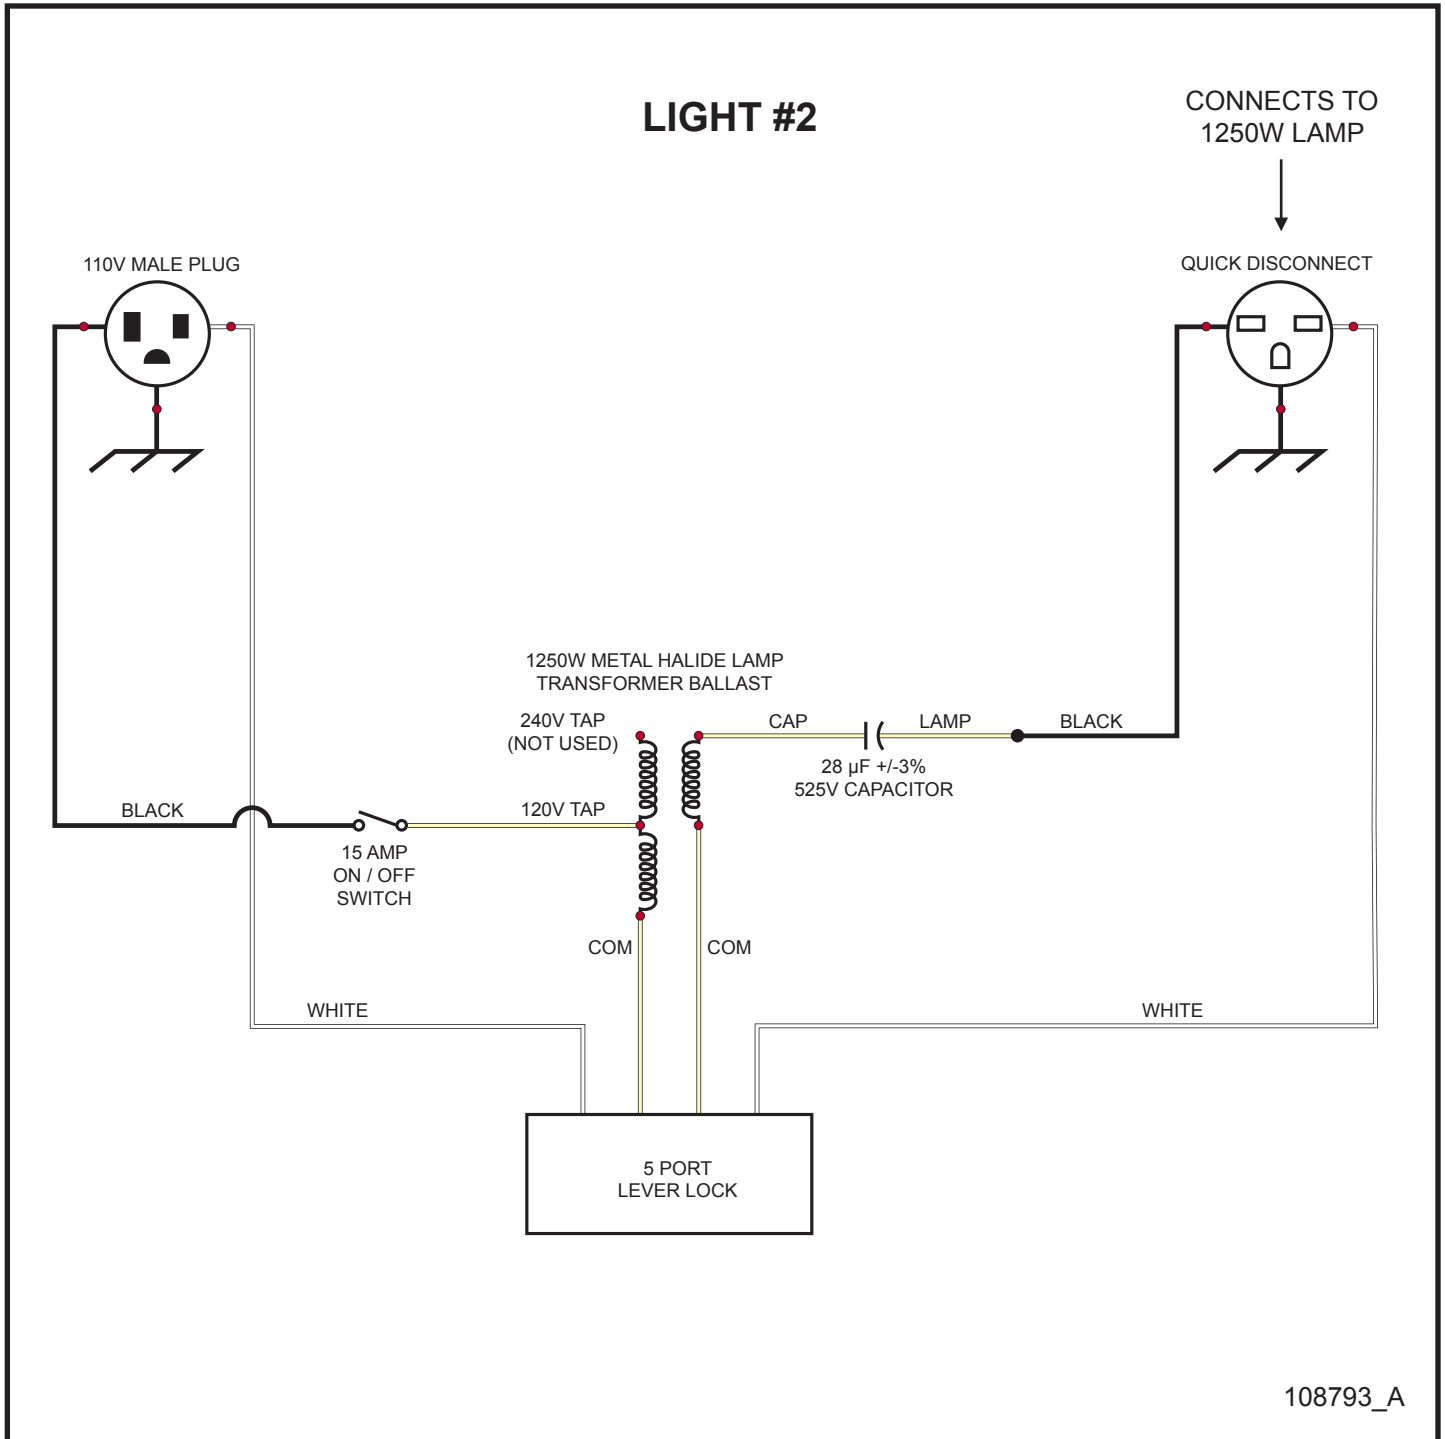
LIGHT #2

CONNECTS TO
1250W LAMP

110V MALE PLUG

QUICK DISCONNECT

1250W METAL HALIDE LAMP
TRANSFORMER BALLAST

240V TAP
(NOT USED)

CAP

LAMP

BLACK

28 μF +/-3%
525V CAPACITOR

BLACK

120V TAP

15 AMP
ON / OFF
SWITCH

COM

COM

WHITE

WHITE

5 PORT
LEVER LOCK

108793_A